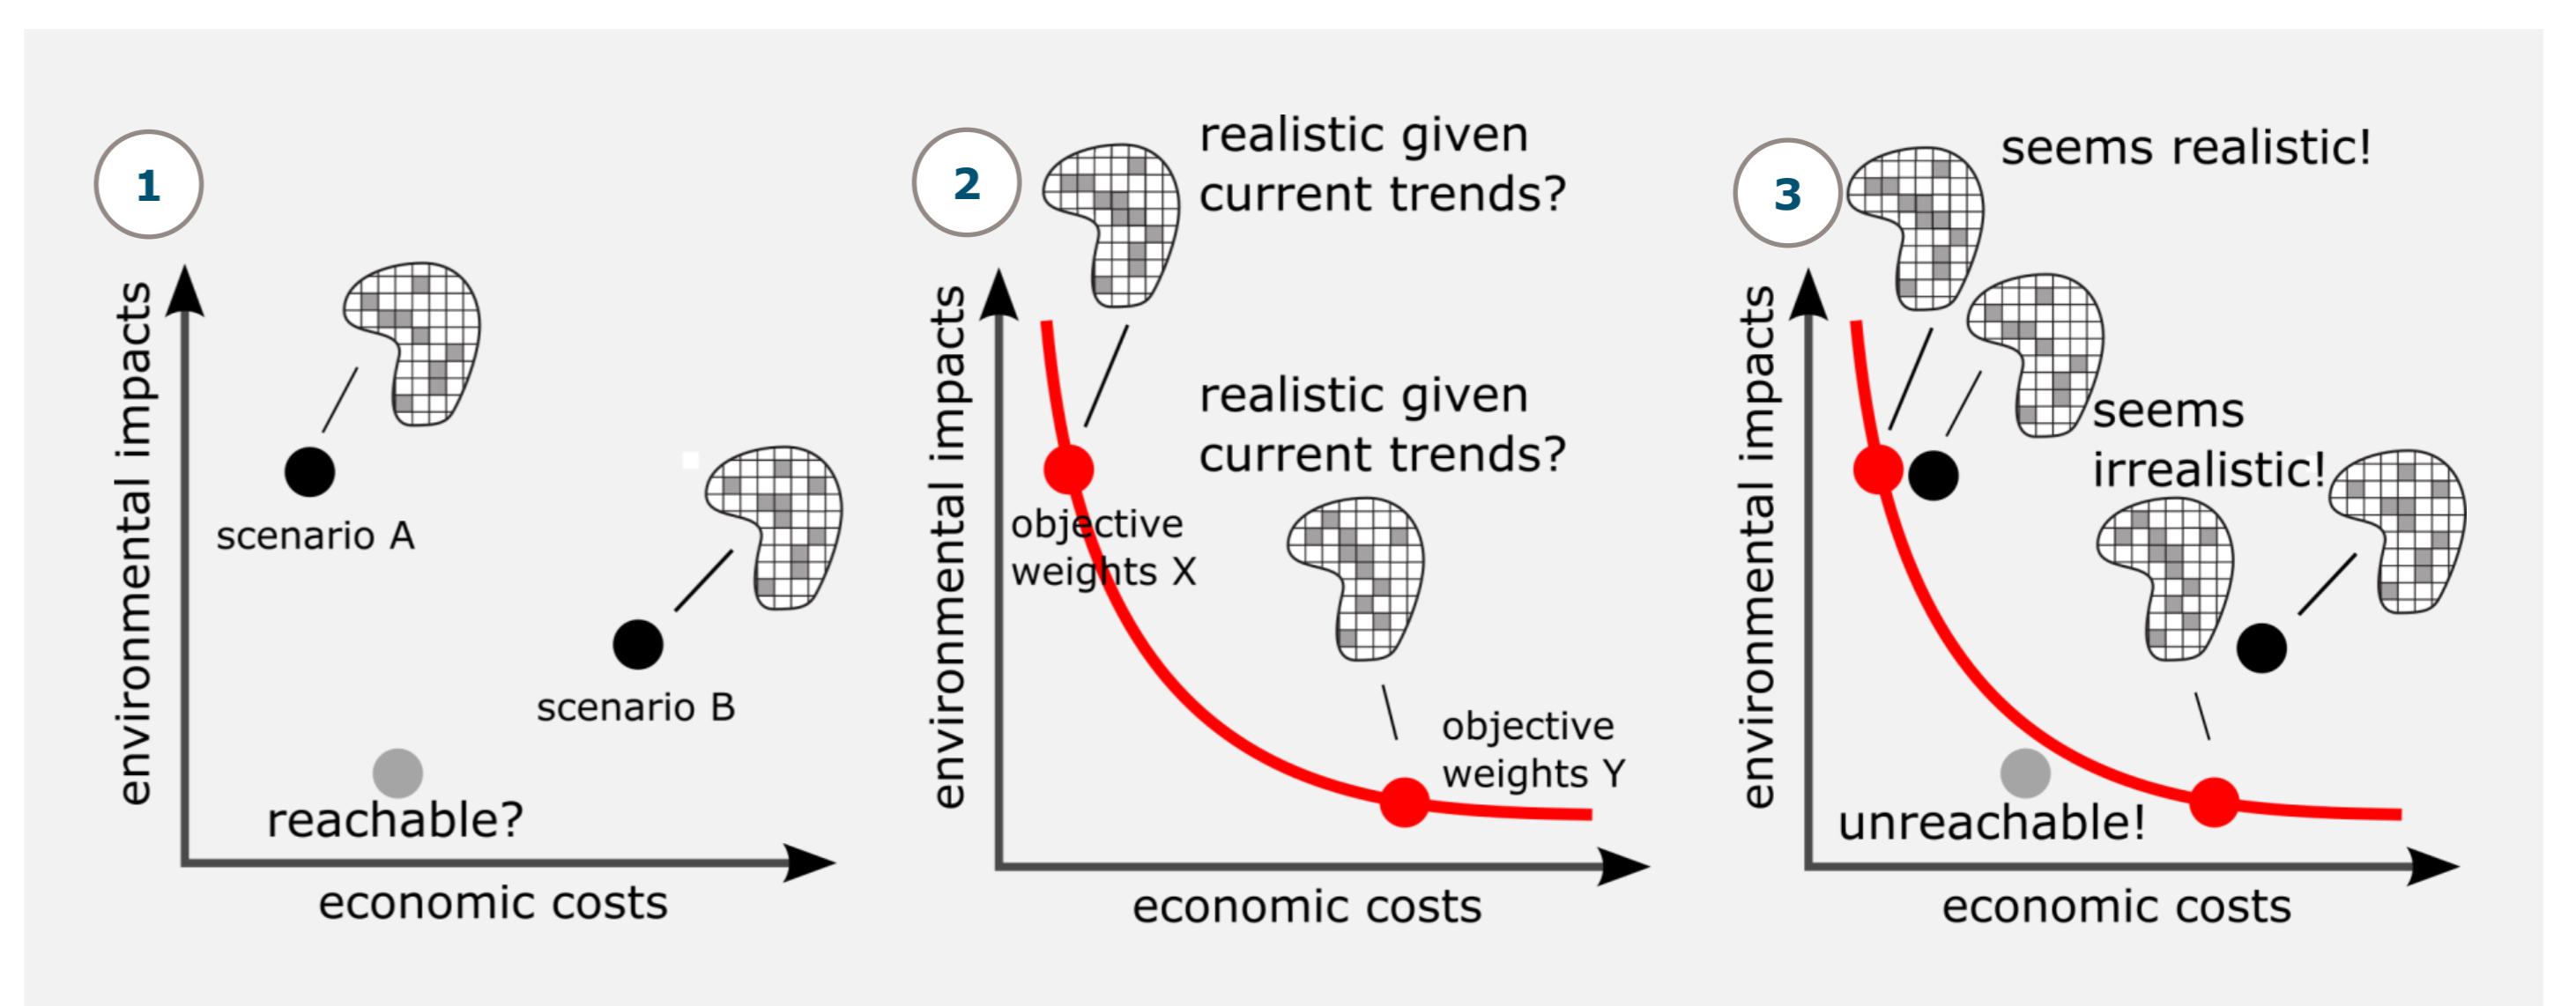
1

environmental impacts

scenario A

scenario B

reachable?

economic costs

2

realistic given current trends?

realistic given current trends?

environmental impacts

objective weights X

objective weights Y

economic costs

3

seems realistic!

seems irrealistic!

environmental impacts

unreachable!

economic costs